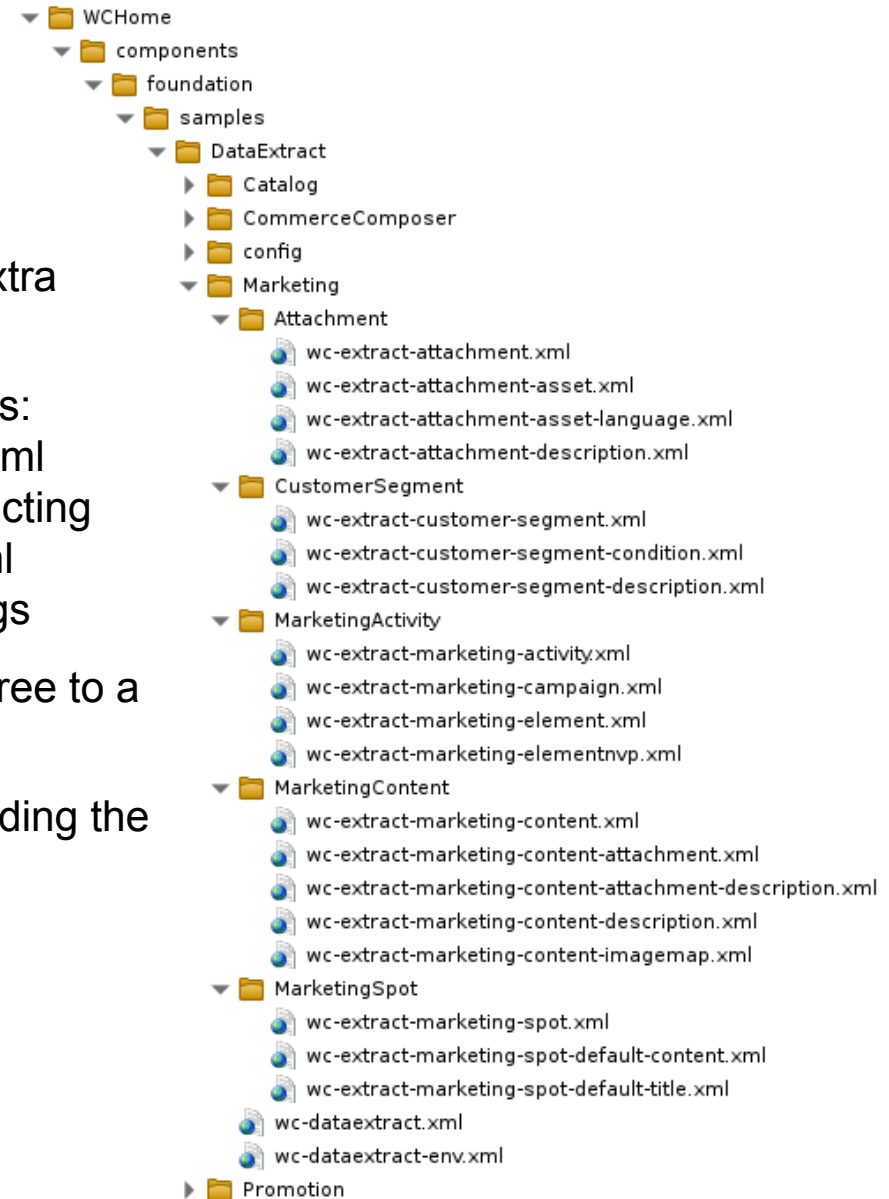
xtra

s:
ml
cting
l
gs

ree to a

ding the

WCHome
components
foundation
samples
DataExtract
Catalog
CommerceComposer
config
Marketing
Attachment
wc-extract-attachment.xml
wc-extract-attachment-asset.xml
wc-extract-attachment-asset-language.xml
wc-extract-attachment-description.xml
CustomerSegment
wc-extract-customer-segment.xml
wc-extract-customer-segment-condition.xml
wc-extract-customer-segment-description.xml
MarketingActivity
wc-extract-marketing-activity.xml
wc-extract-marketing-campaign.xml
wc-extract-marketing-element.xml
wc-extract-marketing-elementnvp.xml
MarketingContent
wc-extract-marketing-content.xml
wc-extract-marketing-content-attachment.xml
wc-extract-marketing-content-attachment-description.xml
wc-extract-marketing-content-description.xml
wc-extract-marketing-content-imagemap.xml
MarketingSpot
wc-extract-marketing-spot.xml
wc-extract-marketing-spot-default-content.xml
wc-extract-marketing-spot-default-title.xml
wc-dataextract.xml
wc-dataextract-env.xml
Promotion